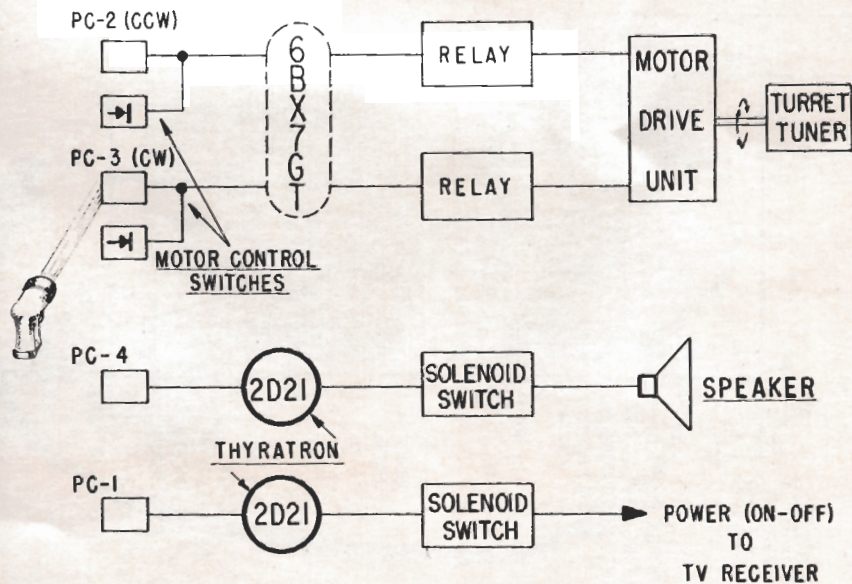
PC-2 (CCW)

6BX7GT

RELAY

MOTOR DRIVE UNIT

TURRET TUNER

PC-3 (CW)

RELAY

MOTOR CONTROL SWITCHES

PC-4

2D21

SOLENOID SWITCH

SPEAKER

THYRATRON

PC-1

2D21

SOLENOID SWITCH

POWER (ON-OFF) TO TV RECEIVER